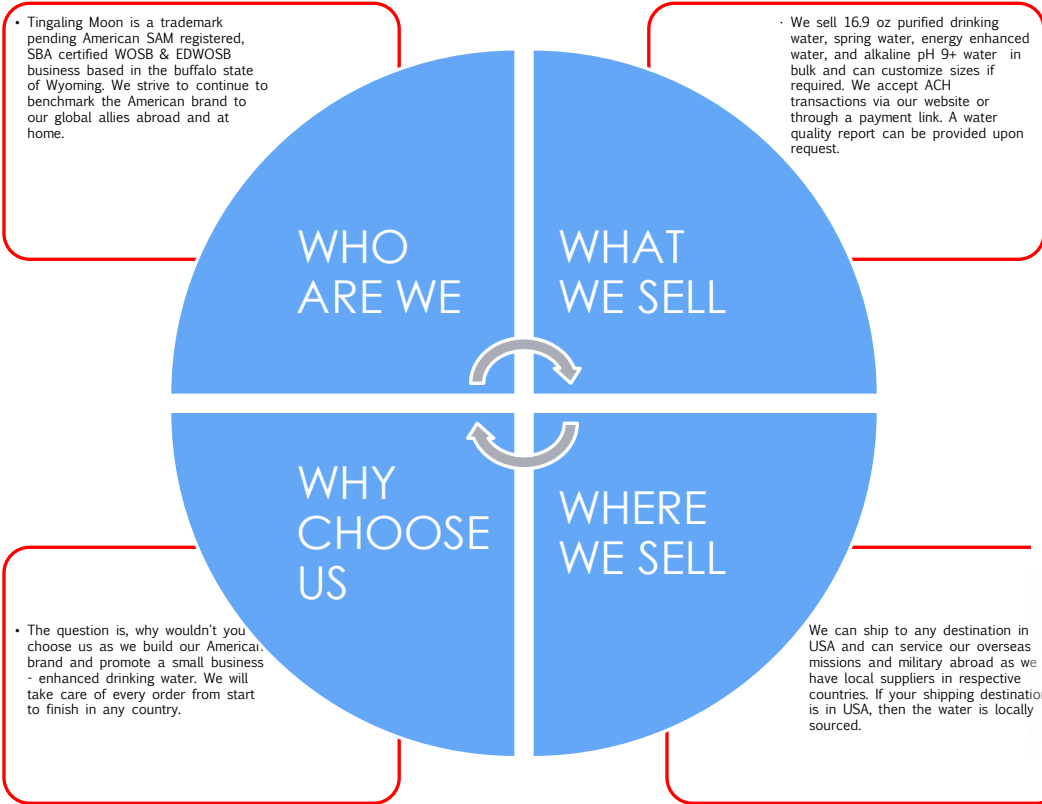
• Tingaling Moon is a trademark pending American SAM registered, SBA certified WOSB & EDWOSB business based in the buffalo state of Wyoming. We strive to continue to benchmark the American brand to our global allies abroad and at home.

· We sell 16.9 oz purified drinking water, spring water, energy enhanced water, and alkaline pH 9+ water in bulk and can customize sizes if required. We accept ACH transactions via our website or through a payment link. A water quality report can be provided upon request.

WHO ARE WE

WHAT WE SELL

WHY CHOOSE US

WHERE WE SELL

• The question is, why wouldn't you choose us as we build our American brand and promote a small business - enhanced drinking water. We will take care of every order from start to finish in any country.

We can ship to any destination in USA and can service our overseas missions and military abroad as we have local suppliers in respective countries. If your shipping destination is in USA, then the water is locally sourced.